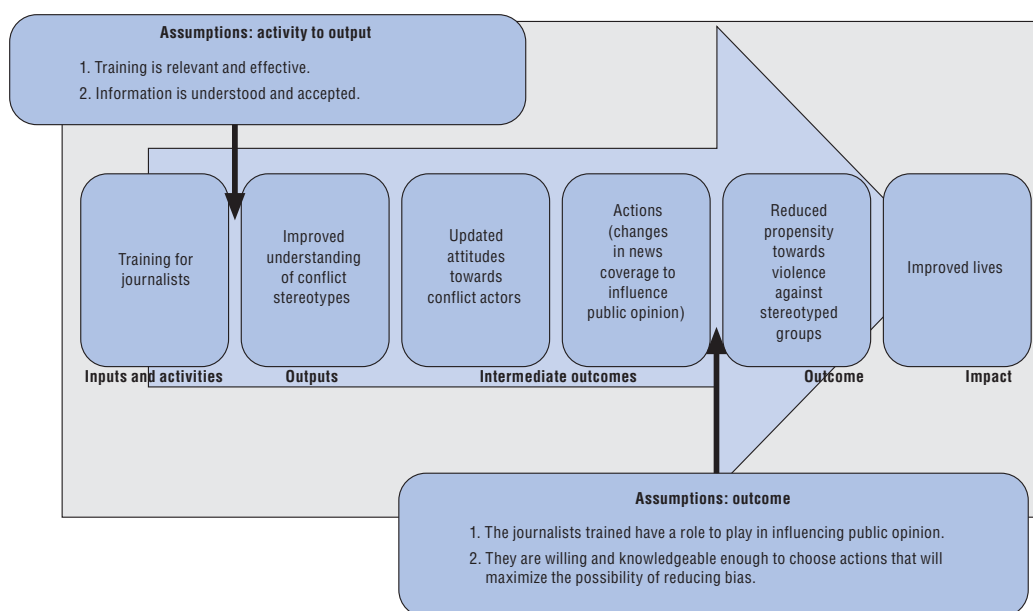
Assumptions: activity to output

1. Training is relevant and effective.
2. Information is understood and accepted.

Training for journalists

Improved understanding of conflict stereotypes

Updated attitudes towards conflict actors

Actions (changes in news coverage to influence public opinion)

Reduced propensity towards violence against stereotyped groups

Improved lives

Inputs and activities

Outputs

Intermediate outcomes

Outcome

Impact

Assumptions: outcome

1. The journalists trained have a role to play in influencing public opinion.
2. They are willing and knowledgeable enough to choose actions that will maximize the possibility of reducing bias.